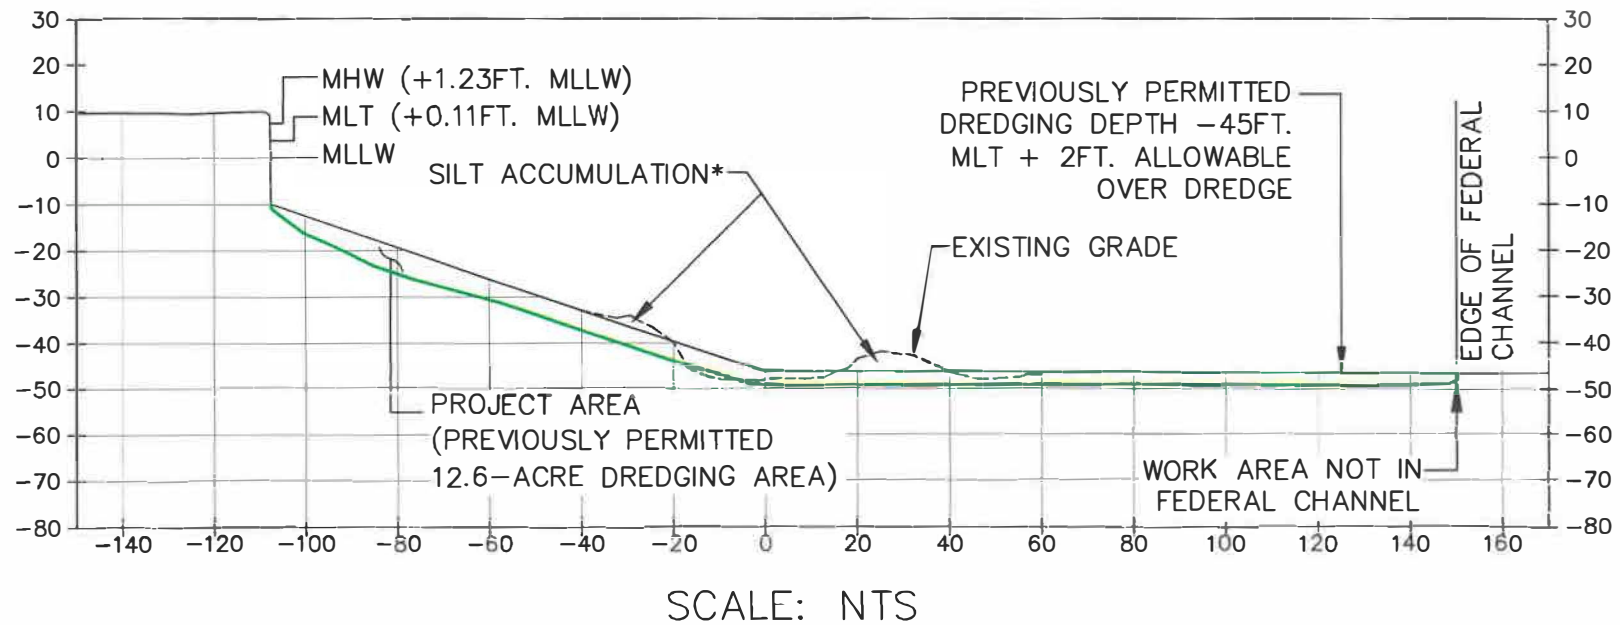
30
20
10
0
−10
−20
−30
−40
−50
−60
−70
−80

MHW (+1.23FT. MLLW)
MLT (+0.11FT. MLLW)
MLLW

SILT ACCUMULATION*

PREVIOUSLY PERMITTED DREDGING DEPTH −45FT. MLT + 2FT. ALLOWABLE OVER DREDGE

EXISTING GRADE

EDGE OF FEDERAL CHANNEL

PROJECT AREA (PREVIOUSLY PERMITTED 12.6−ACRE DREDGING AREA)

WORK AREA NOT IN FEDERAL CHANNEL

30
20
10
0
−10
−20
−30
−40
−50
−60
−70
−80

−140 −120 −100 −80 −60 −40 −20 0 20 40 60 80 100 120 140 160

SCALE: NTS